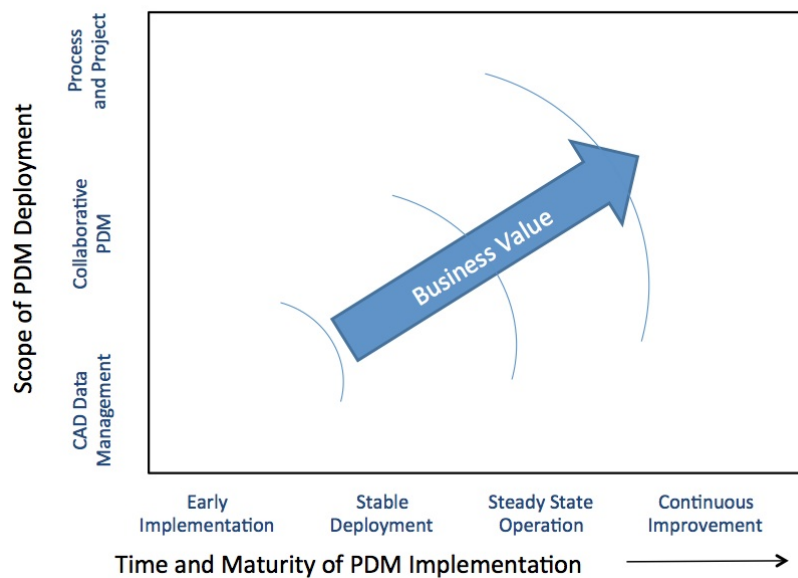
Scope of PDM Deployment

Process and Project

Collaborative PDM

CAD Data Management

Business Value

Early Implementation

Stable Deployment

Steady State Operation

Continuous Improvement

Time and Maturity of PDM Implementation